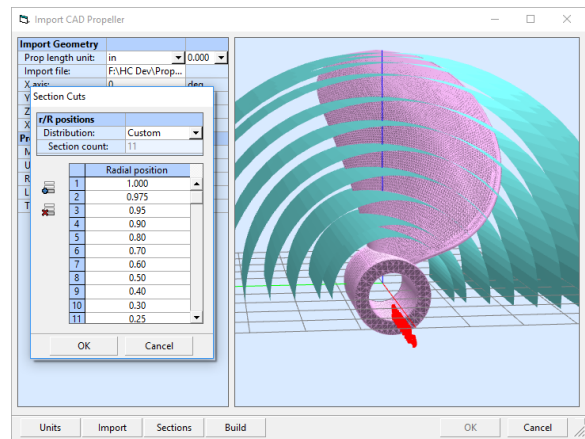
Import CAD Propeller

| Import Geometry | |
|---|---|
| Prop length unit: | in 0.000 |
| Import file: | F:\HC Dev\Prop... |
| X axis: | 0 deg |

Y
Z
X
Pr
M
U
R
L
T

Section Cuts

| r/R positions | |
|---|---|
| Distribution: | Custom |
| Section count: | 11 |

| | Radial position |
|---|---|
| 1 | 1.000 |
| 2 | 0.975 |
| 3 | 0.95 |
| 4 | 0.90 |
| 5 | 0.80 |
| 6 | 0.70 |
| 7 | 0.60 |
| 8 | 0.50 |
| 9 | 0.40 |
| 10 | 0.30 |
| 11 | 0.25 |

OK Cancel

Units Import Sections Build OK Cancel